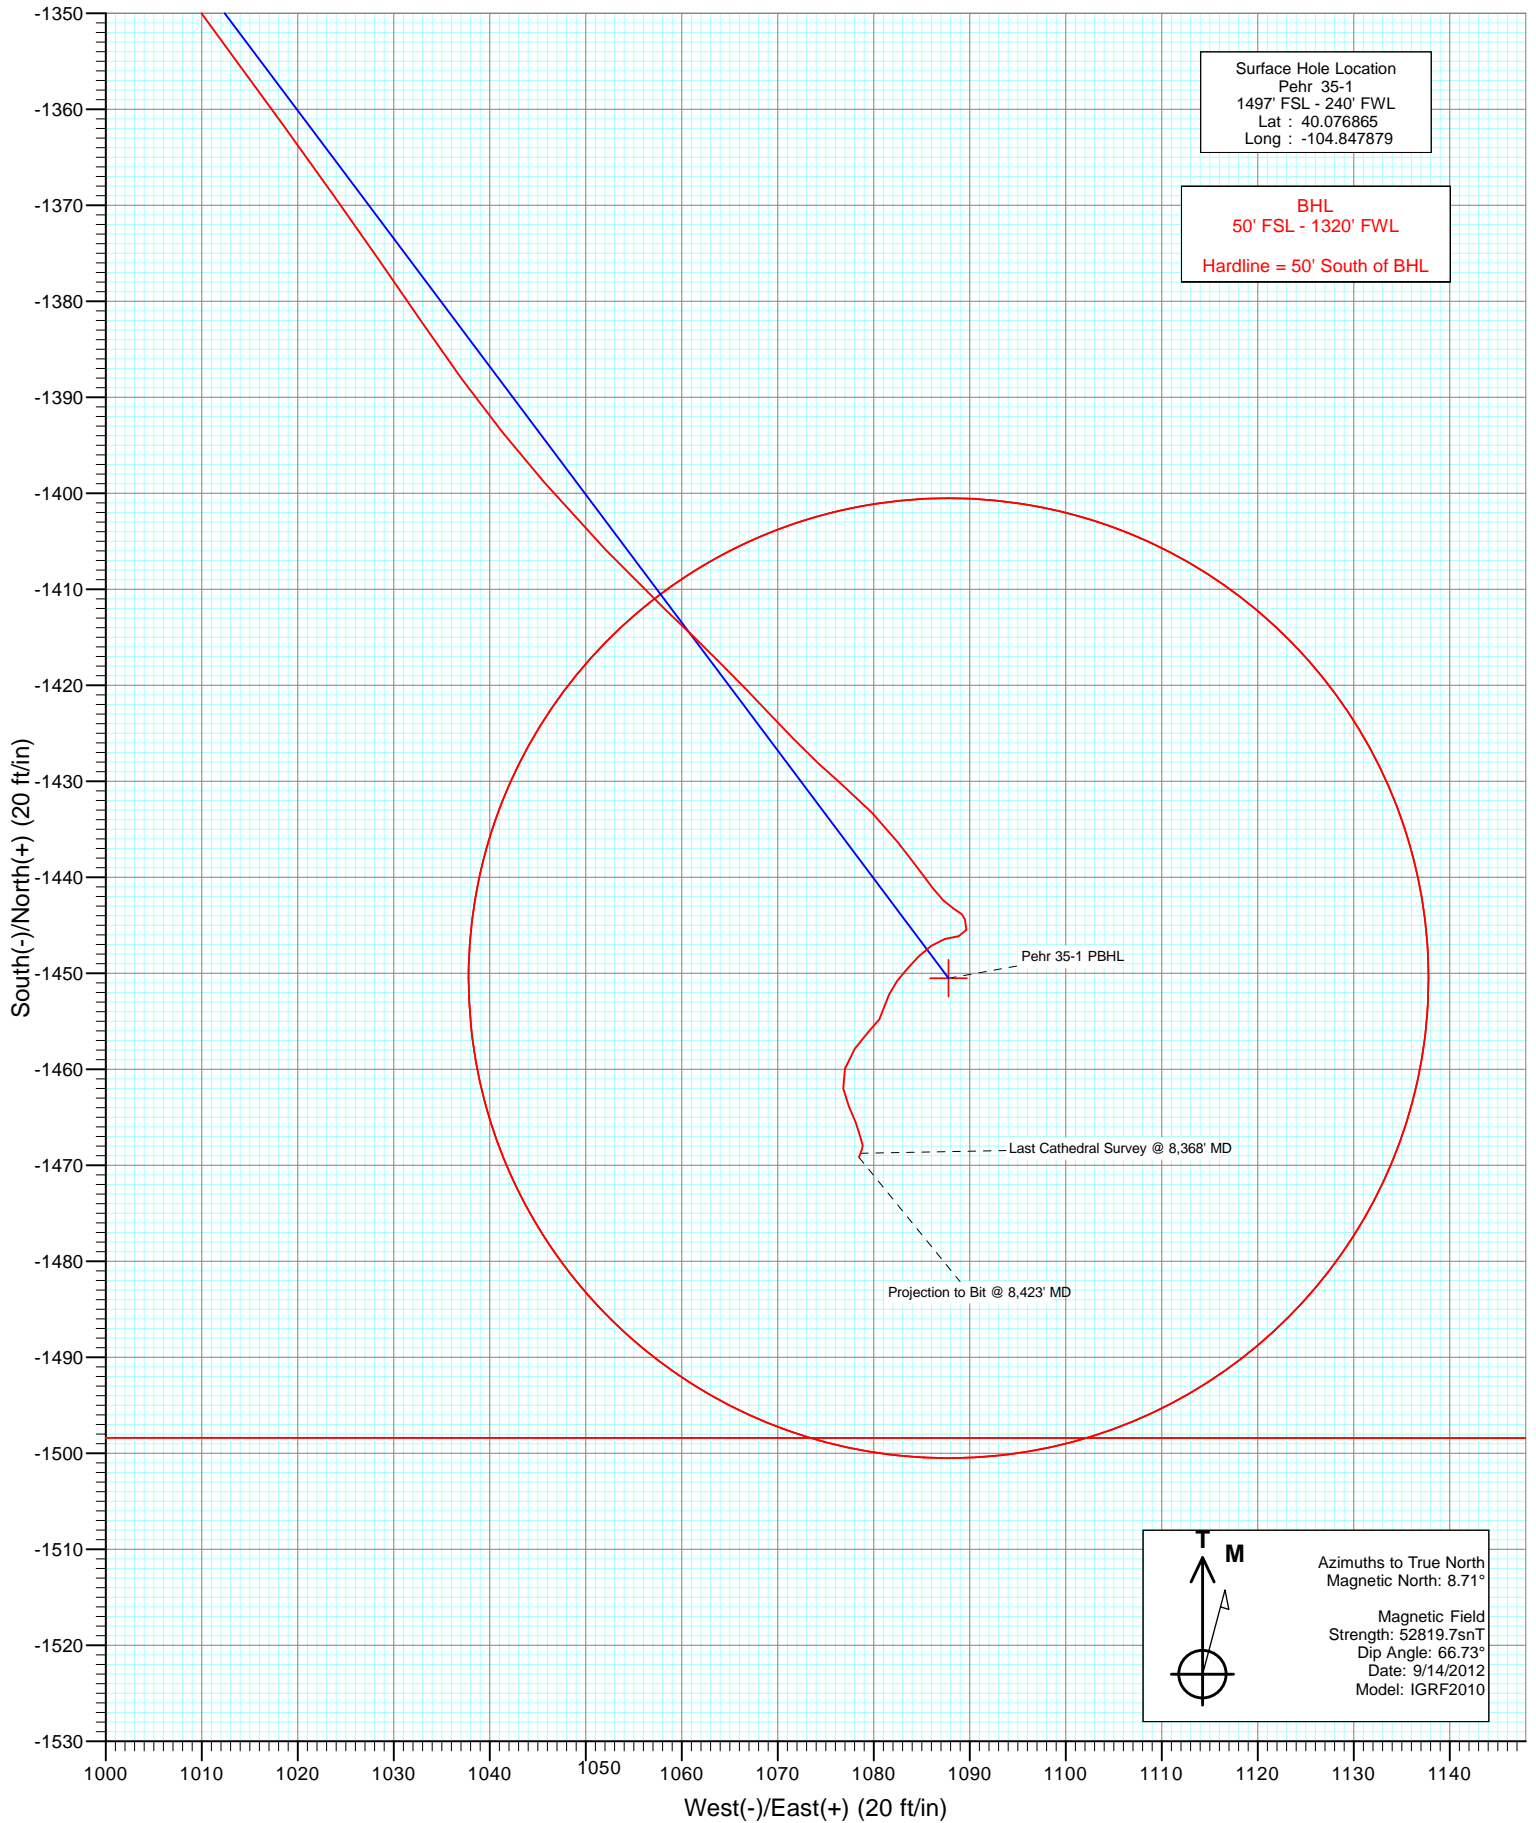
Surface Hole Location
Pehr 35-1
1497' FSL - 240' FWL
Lat : 40.076865
Long : -104.847879

BHL
50' FSL - 1320' FWL

Hardline = 50' South of BHL

Pehr 35-1 PBHL

Last Cathedral Survey @ 8,368' MD

Projection to Bit @ 8,423' MD

T
M

Azimuths to True North
Magnetic North: 8.71°

Magnetic Field
Strength: 52819.7snT
Dip Angle: 66.73°
Date: 9/14/2012
Model: IGRF2010

-1350
-1360
-1370
-1380
-1390
-1400
-1410
-1420
-1430
-1440
-1450
-1460
-1470
-1480
-1490
-1500
-1510
-1520
-1530

South(-)/North(+) (20 ft/in)

1000 1010 1020 1030 1040 1050 1060 1070 1080 1090 1100 1110 1120 1130 1140

West(-)/East(+) (20 ft/in)